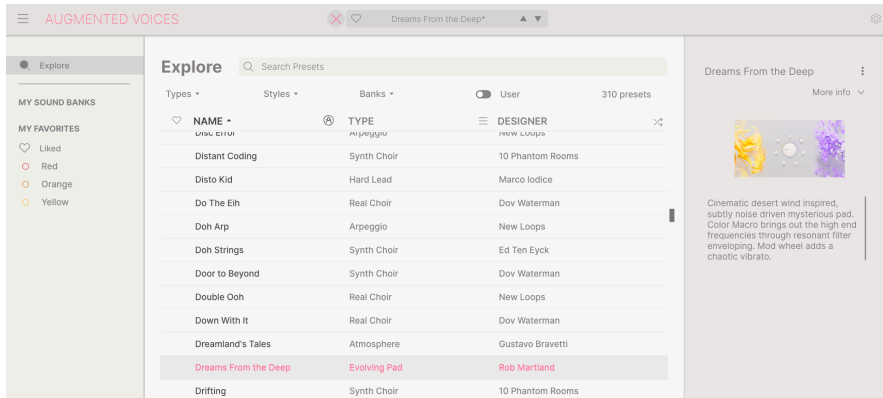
AUGMENTED VOICES

Dreams From the Deep*

Explore

MY SOUND BANKS

MY FAVORITES

Liked

Red

Orange

Yellow

Explore

Search Presets

Types

Styles

Banks

User

310 presets

| NAME | TYPE | DESIGNER |
|---|---|---|
| Disc Error | Arpeggio | New Loops |
| Distant Coding | Synth Choir | 10 Phantom Rooms |
| Disto Kid | Hard Lead | Marco Iodice |
| Do The Eih | Real Choir | Dov Waterman |
| Doh Arp | Arpeggio | New Loops |
| Doh Strings | Synth Choir | Ed Ten Eyck |
| Door to Beyond | Synth Choir | Dov Waterman |
| Double Ooh | Real Choir | New Loops |
| Down With It | Real Choir | Dov Waterman |
| Dreamland's Tales | Atmosphere | Gustavo Bravetti |
| Dreams From the Deep | Evolving Pad | Rob Martland |
| Drifting | Synth Choir | 10 Phantom Rooms |

Dreams From the Deep

More info

Cinematic desert wind inspired, subtly noise driven mysterious pad. Color Macro brings out the high end frequencies through resonant filter enveloping. Mod wheel adds a chaotic vibrato.